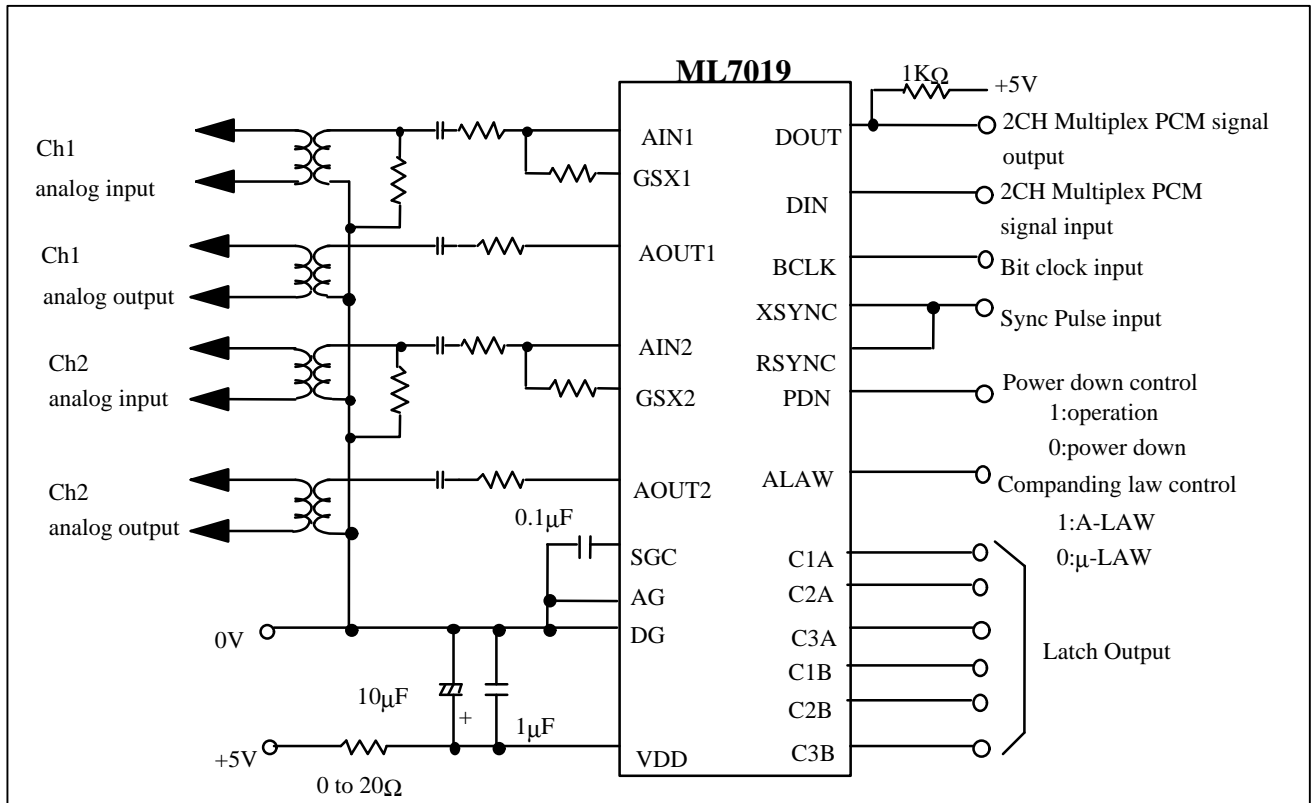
ML7019

1KΩ +5V

Ch1 analog input

Ch1 analog output

Ch2 analog input

Ch2 analog output

AIN1
GSX1
AOUT1
AIN2
GSX2
AOUT2
0.1μF
SGC
AG
DG
VDD

DOUT
DIN
BCLK
XSYNC
RSYNC
PDN
ALAW
C1A
C2A
C3A
C1B
C2B
C3B

2CH Multiplex PCM signal output

2CH Multiplex PCM signal input

Bit clock input

Sync Pulse input

Power down control
1:operation
0:power down

Companding law control
1:A-LAW
0:μ-LAW

Latch Output

0V

10μF
+
1μF

+5V
0 to 20Ω